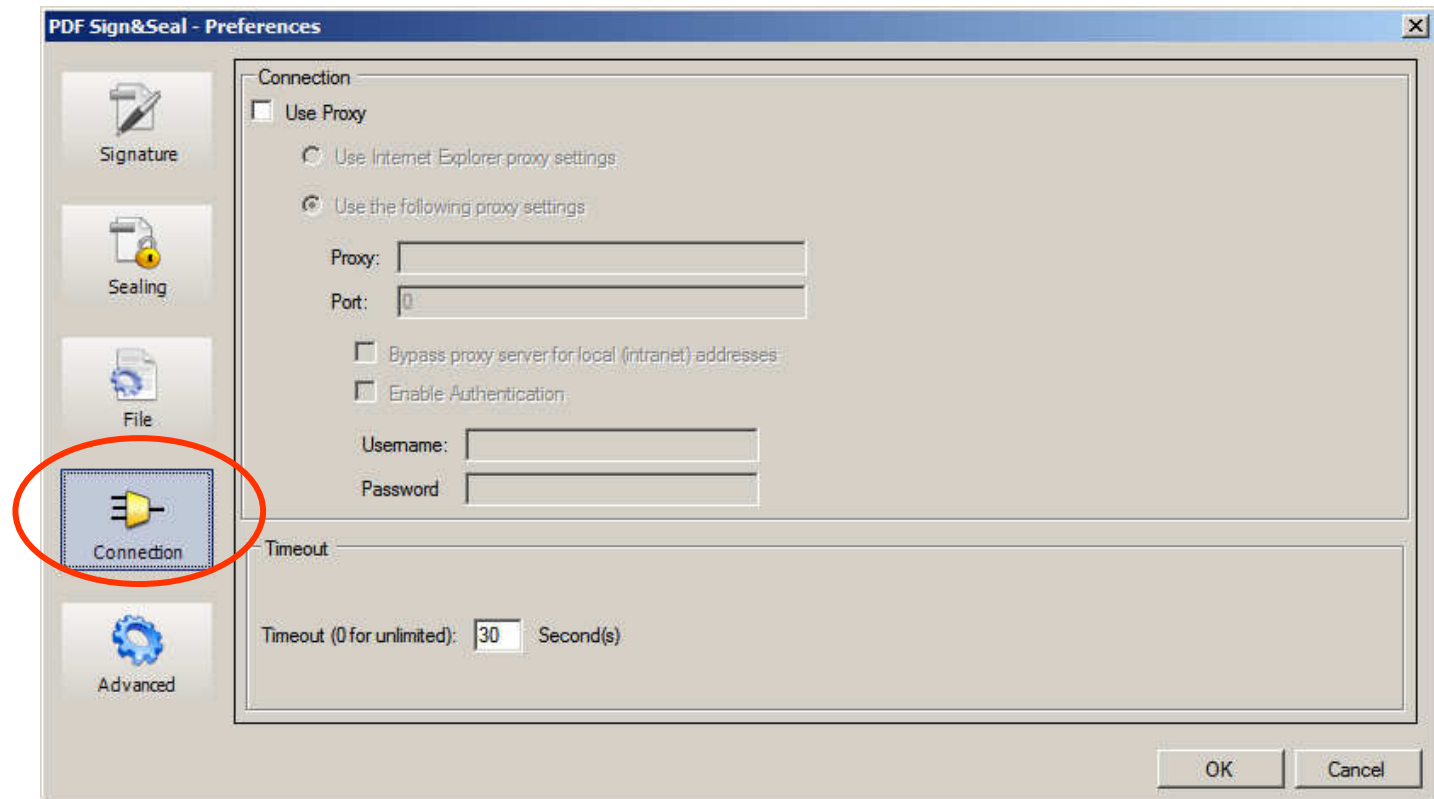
PDF Sign&Seal - Preferences

Signature

Sealing

File

Connection

Advanced

Connection

Use Proxy

Use Internet Explorer proxy settings

Use the following proxy settings

Proxy:

Port: 0

Bypass proxy server for local (intranet) addresses

Enable Authentication

Username:

Password

Timeout

Timeout (0 for unlimited): 30 Second(s)

OK

Cancel